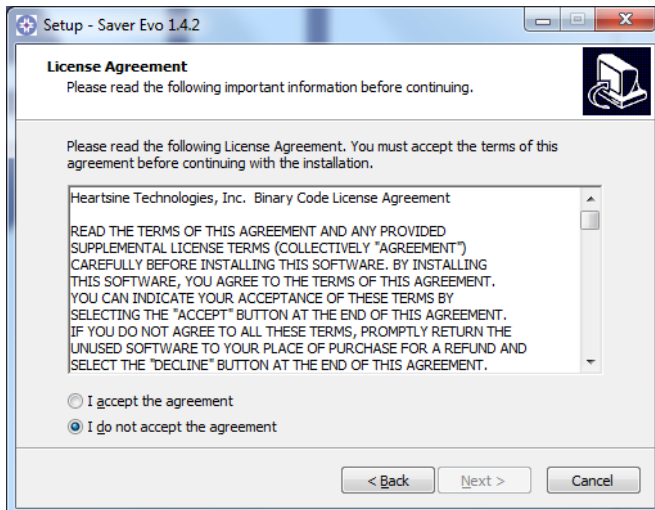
Setup - Saver Evo 1.4.2

License Agreement
Please read the following important information before continuing.

Please read the following License Agreement. You must accept the terms of this agreement before continuing with the installation.

Heartsine Technologies, Inc. Binary Code License Agreement

READ THE TERMS OF THIS AGREEMENT AND ANY PROVIDED SUPPLEMENTAL LICENSE TERMS (COLLECTIVELY "AGREEMENT") CAREFULLY BEFORE INSTALLING THIS SOFTWARE. BY INSTALLING THIS SOFTWARE, YOU AGREE TO THE TERMS OF THIS AGREEMENT. YOU CAN INDICATE YOUR ACCEPTANCE OF THESE TERMS BY SELECTING THE "ACCEPT" BUTTON AT THE END OF THIS AGREEMENT. IF YOU DO NOT AGREE TO ALL THESE TERMS, PROMPTLY RETURN THE UNUSED SOFTWARE TO YOUR PLACE OF PURCHASE FOR A REFUND AND SELECT THE "DECLINE" BUTTON AT THE END OF THIS AGREEMENT.

I accept the agreement
I do not accept the agreement

< Back
Next >
Cancel